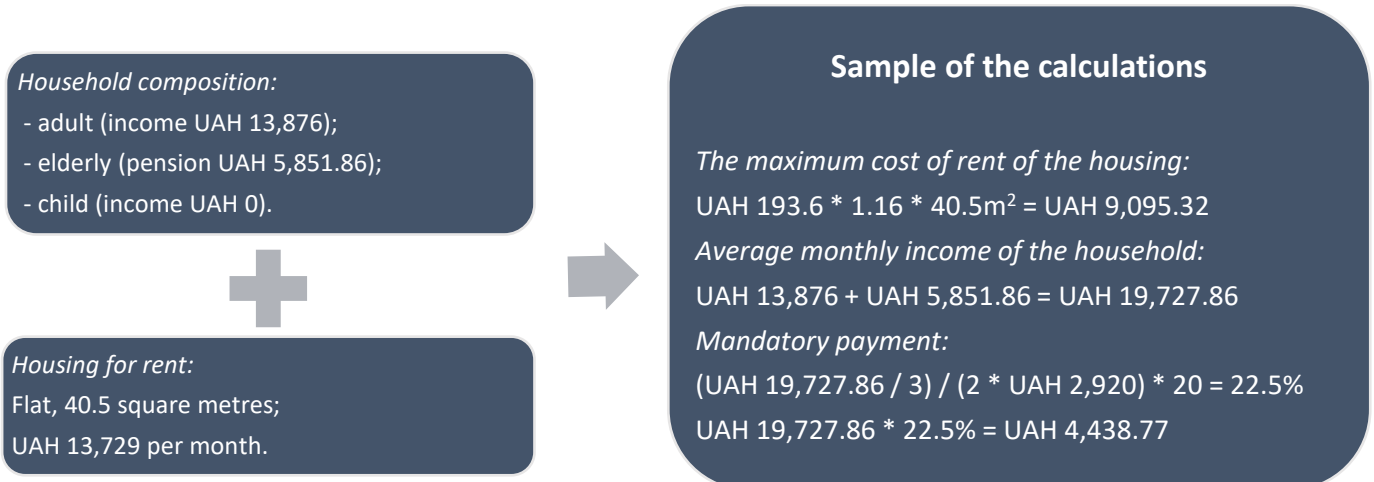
*Household composition:*
- adult (income UAH 13,876);
- elderly (pension UAH 5,851.86);
- child (income UAH 0).

*Housing for rent:*
Flat, 40.5 square metres;
UAH 13,729 per month.

**Sample of the calculations**

*The maximum cost of rent of the housing:*
UAH 193.6 * 1.16 * 40.5m$^2$ = UAH 9,095.32
*Average monthly income of the household:*
UAH 13,876 + UAH 5,851.86 = UAH 19,727.86
*Mandatory payment:*
(UAH 19,727.86 / 3) / (2 * UAH 2,920) * 20 = 22.5%
UAH 19,727.86 * 22.5% = UAH 4,438.77